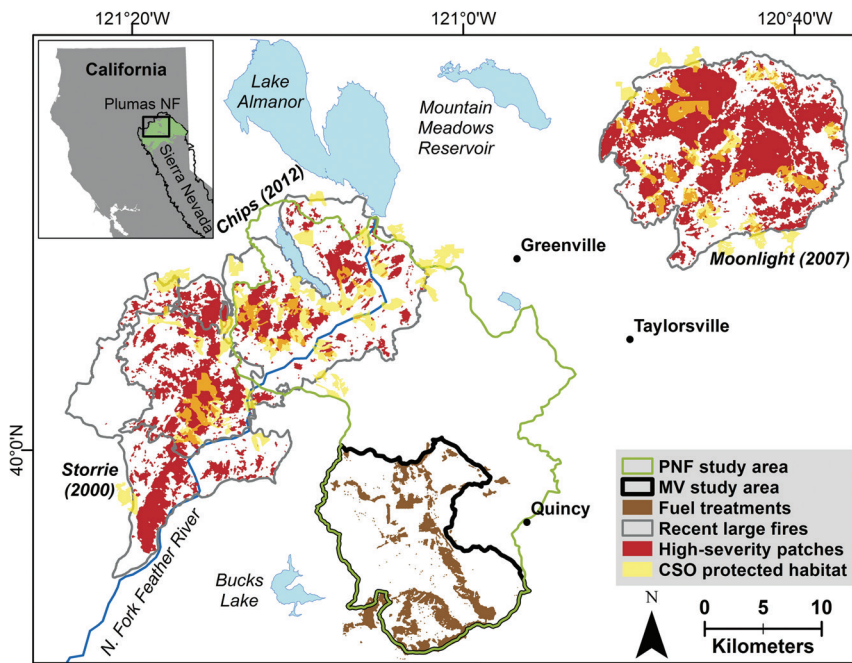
121°20'W
121°0'W
120°40'W

California
Plumas NF
Sierra Nevada

Lake Almanor
Mountain Meadows Reservoir
Chips (2012)
Greenville
Moonlight (2007)
Taylorsville
40°0'N
Storrie (2000)
Quincy
N. Fork Feather River
Bucks Lake

PNF study area
MV study area
Fuel treatments
Recent large fires
High-severity patches
CSO protected habitat

N
0 5 10
Kilometers